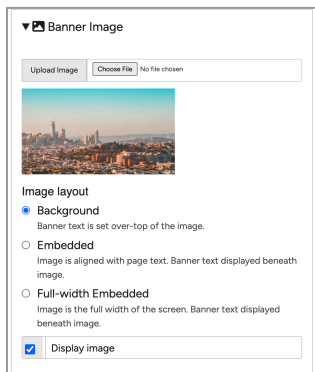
▼ Banner Image

Upload Image Choose File No file chosen

Image layout

Background
Banner text is set over-top of the image.

Embedded
Image is aligned with page text. Banner text displayed beneath image.

Full-width Embedded
Image is the full width of the screen. Banner text displayed beneath image.

Display image